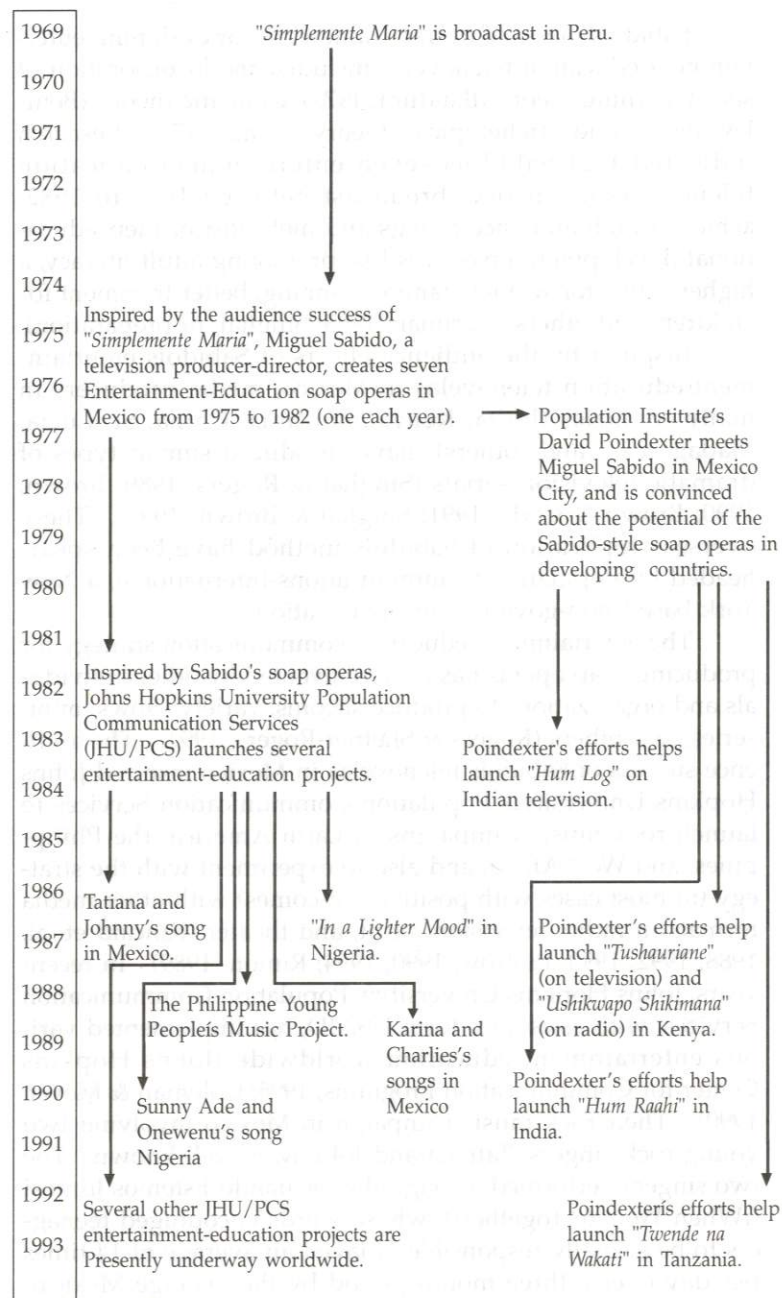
1969
1970
1971
1972
1973
1974
1975
1976
1977
1978
1979
1980
1981
1982
1983
1984
1985
1986
1987
1988
1989
1990
1991
1992
1993

"*Simplemente Maria*" is broadcast in Peru.

Inspired by the audience success of "*Simplemente Maria*", Miguel Sabido, a television producer-director, creates seven Entertainment-Education soap operas in Mexico from 1975 to 1982 (one each year).

Population Institute's David Poindexter meets Miguel Sabido in Mexico City, and is convinced about the potential of the Sabido-style soap operas in developing countries.

Inspired by Sabido's soap operas, Johns Hopkins University Population Communication Services (JHU/PCS) launches several entertainment-education projects.

Poindexter's efforts helps launch "*Hum Log*" on Indian television.

Tatiana and Johnny's song in Mexico.

"*In a Lighter Mood*" in Nigeria.

Poindexter's efforts help launch "*Tushauriane*" (on television) and "*Ushikwapo Shikimana*" (on radio) in Kenya.

The Philippine Young Peopleś Music Project.

Karina and Charlies's songs in Mexico

Sunny Ade and Onewenu's song Nigeria

Poindexter's efforts help launch "*Hum Raahi*" in India.

Several other JHU/PCS entertainment-education projects are Presently underway worldwide.

Poindexteŕs efforts help launch "*Twende na Wakati*" in Tanzania.